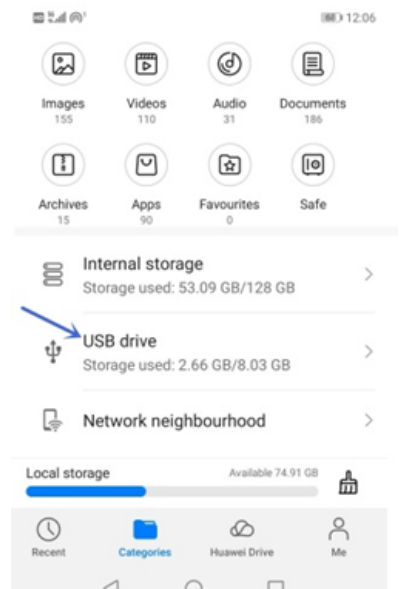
12:06

Images
155

Videos
110

Audio
31

Documents
186

Archives
15

Apps
90

Favourites
0

Safe

Internal storage
Storage used: 53.09 GB/128 GB

USB drive
Storage used: 2.66 GB/8.03 GB

Network neighbourhood

Local storage
Available 74.91 GB

Recent
Categories
Huawei Drive
Me